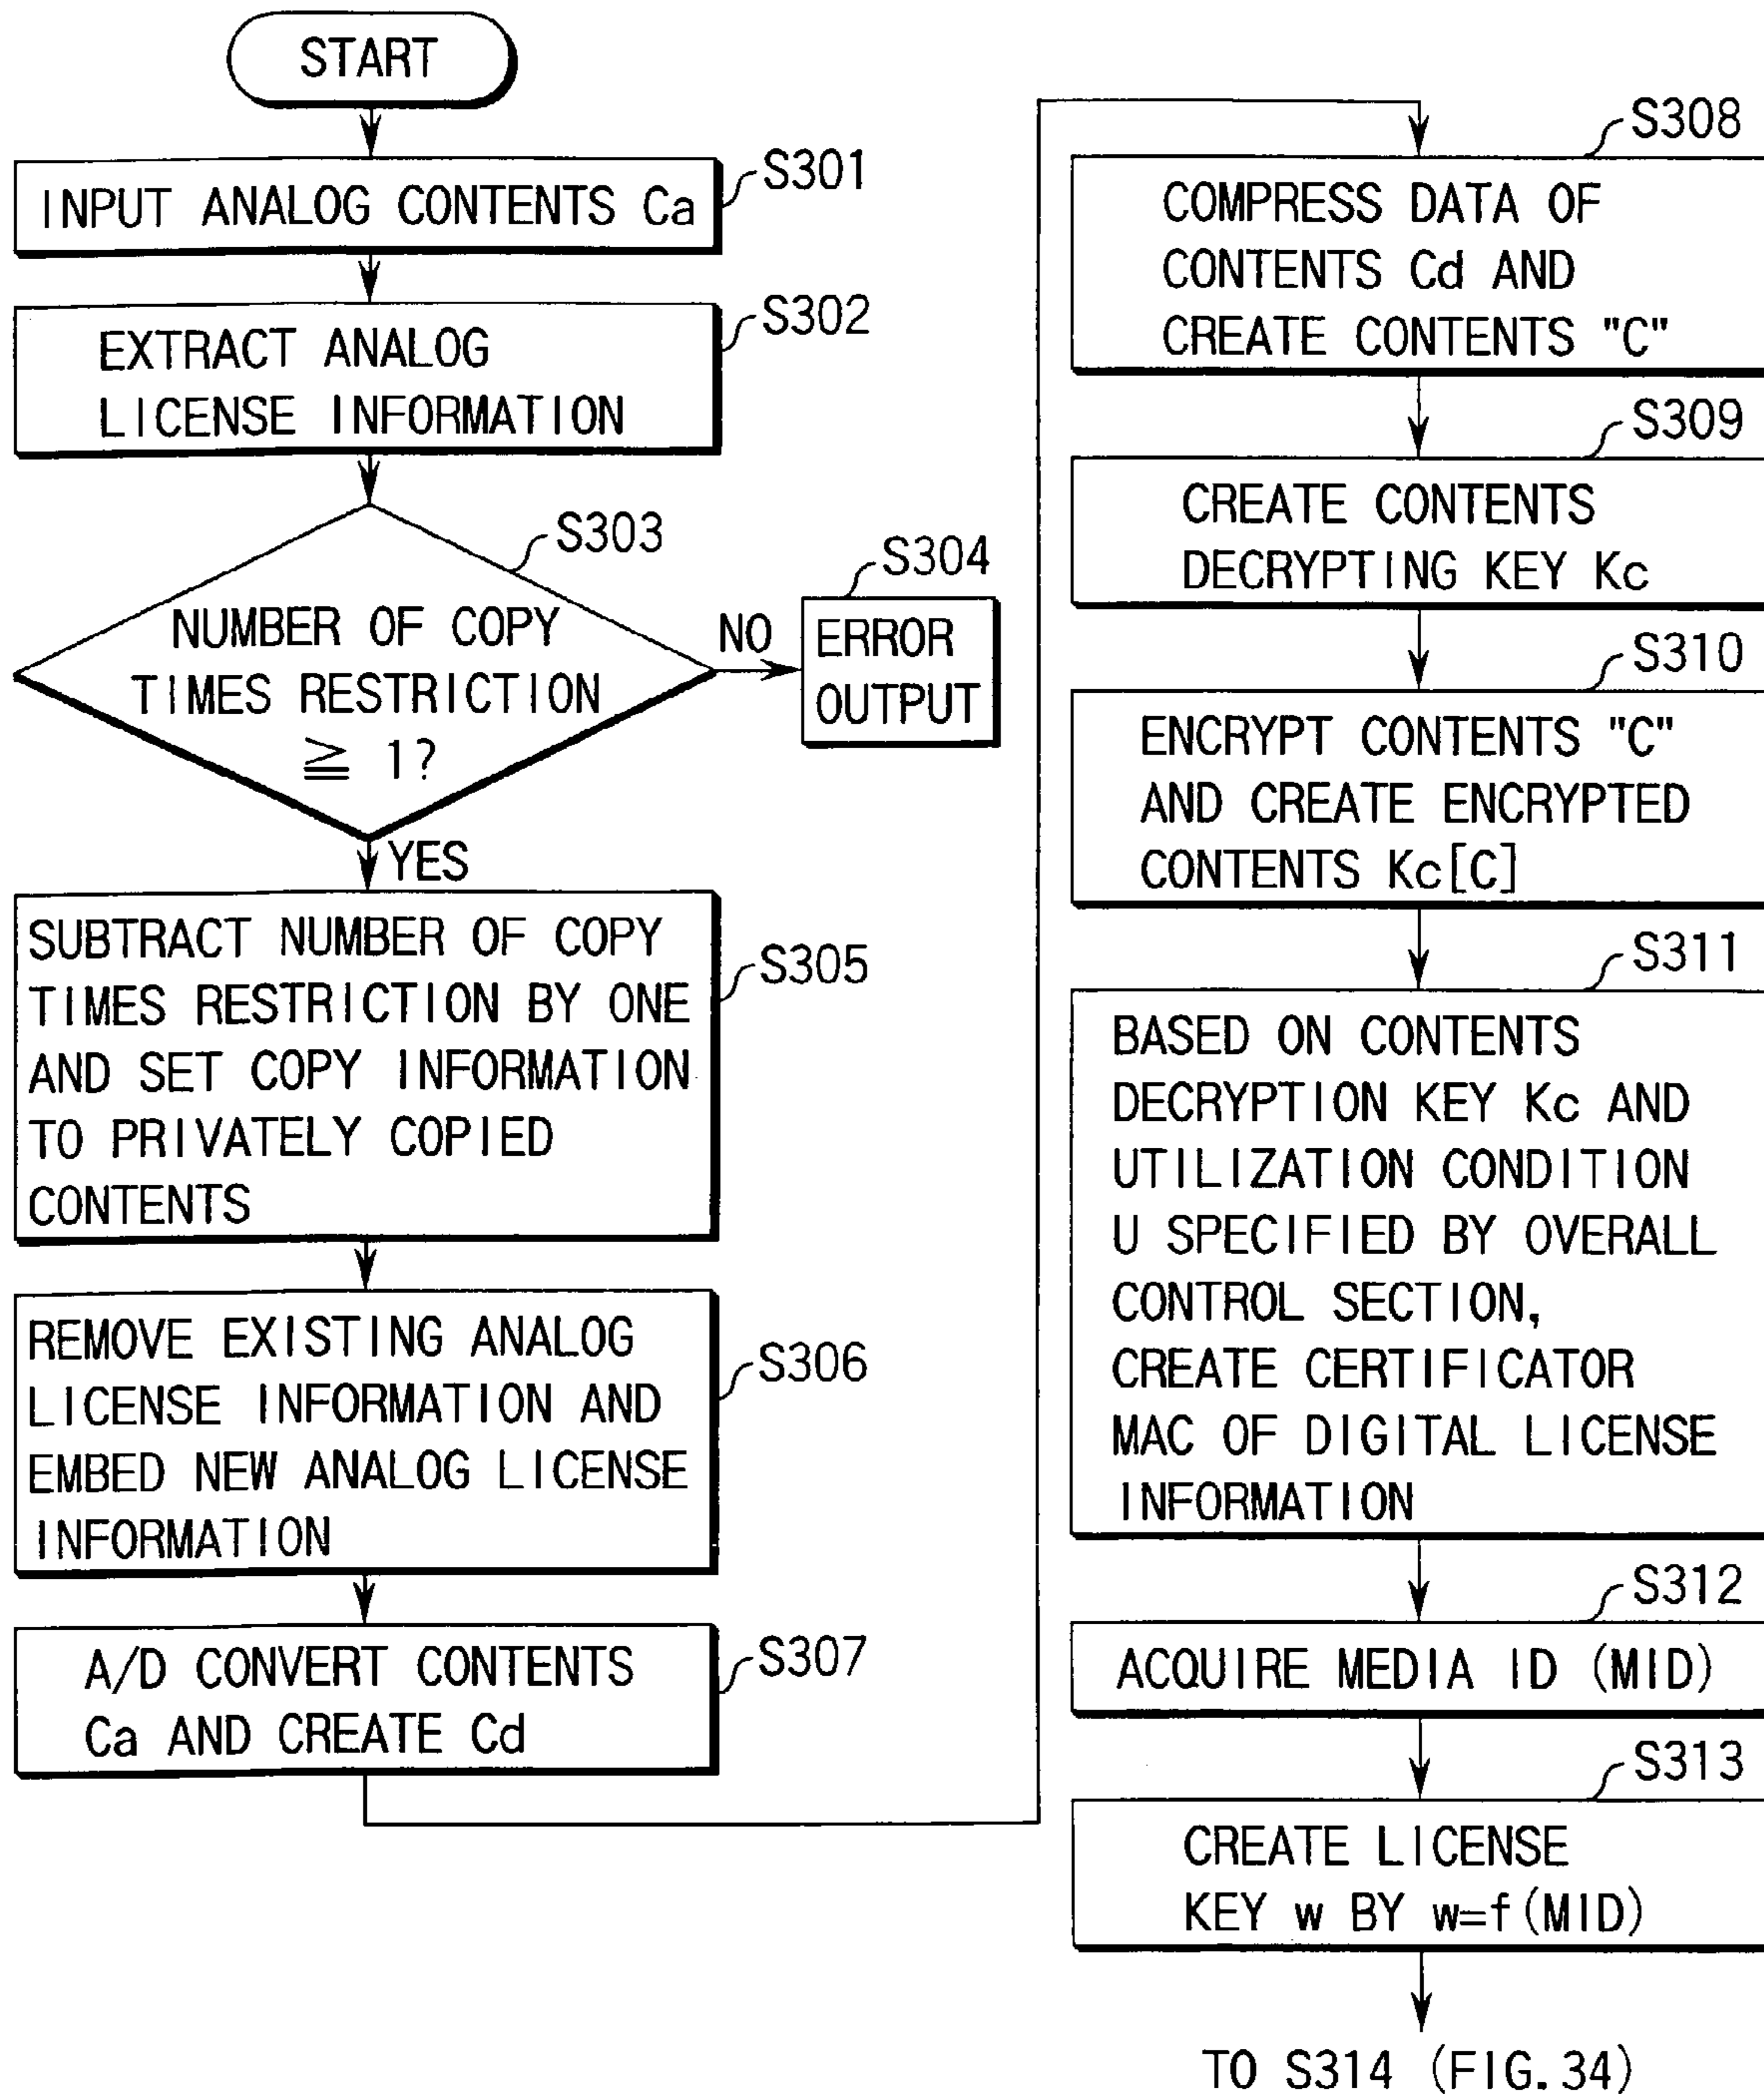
START

INPUT ANALOG CONTENTS Ca
S301

EXTRACT ANALOG LICENSE INFORMATION
S302

NUMBER OF COPY TIMES RESTRICTION $\geqq$ 1?
S303

NO

ERROR OUTPUT
S304

YES

SUBTRACT NUMBER OF COPY TIMES RESTRICTION BY ONE AND SET COPY INFORMATION TO PRIVATELY COPIED CONTENTS
S305

REMOVE EXISTING ANALOG LICENSE INFORMATION AND EMBED NEW ANALOG LICENSE INFORMATION
S306

A/D CONVERT CONTENTS Ca AND CREATE Cd
S307

S308
COMPRESS DATA OF CONTENTS Cd AND CREATE CONTENTS "C"

S309
CREATE CONTENTS DECRYPTING KEY Kc

S310
ENCRYPT CONTENTS "C" AND CREATE ENCRYPTED CONTENTS Kc[C]

S311
BASED ON CONTENTS DECRYPTION KEY Kc AND UTILIZATION CONDITION U SPECIFIED BY OVERALL CONTROL SECTION, CREATE CERTIFICATOR MAC OF DIGITAL LICENSE INFORMATION

S312
ACQUIRE MEDIA ID (MID)

S313
CREATE LICENSE KEY w BY w=f(MID)

TO S314 (FIG. 34)